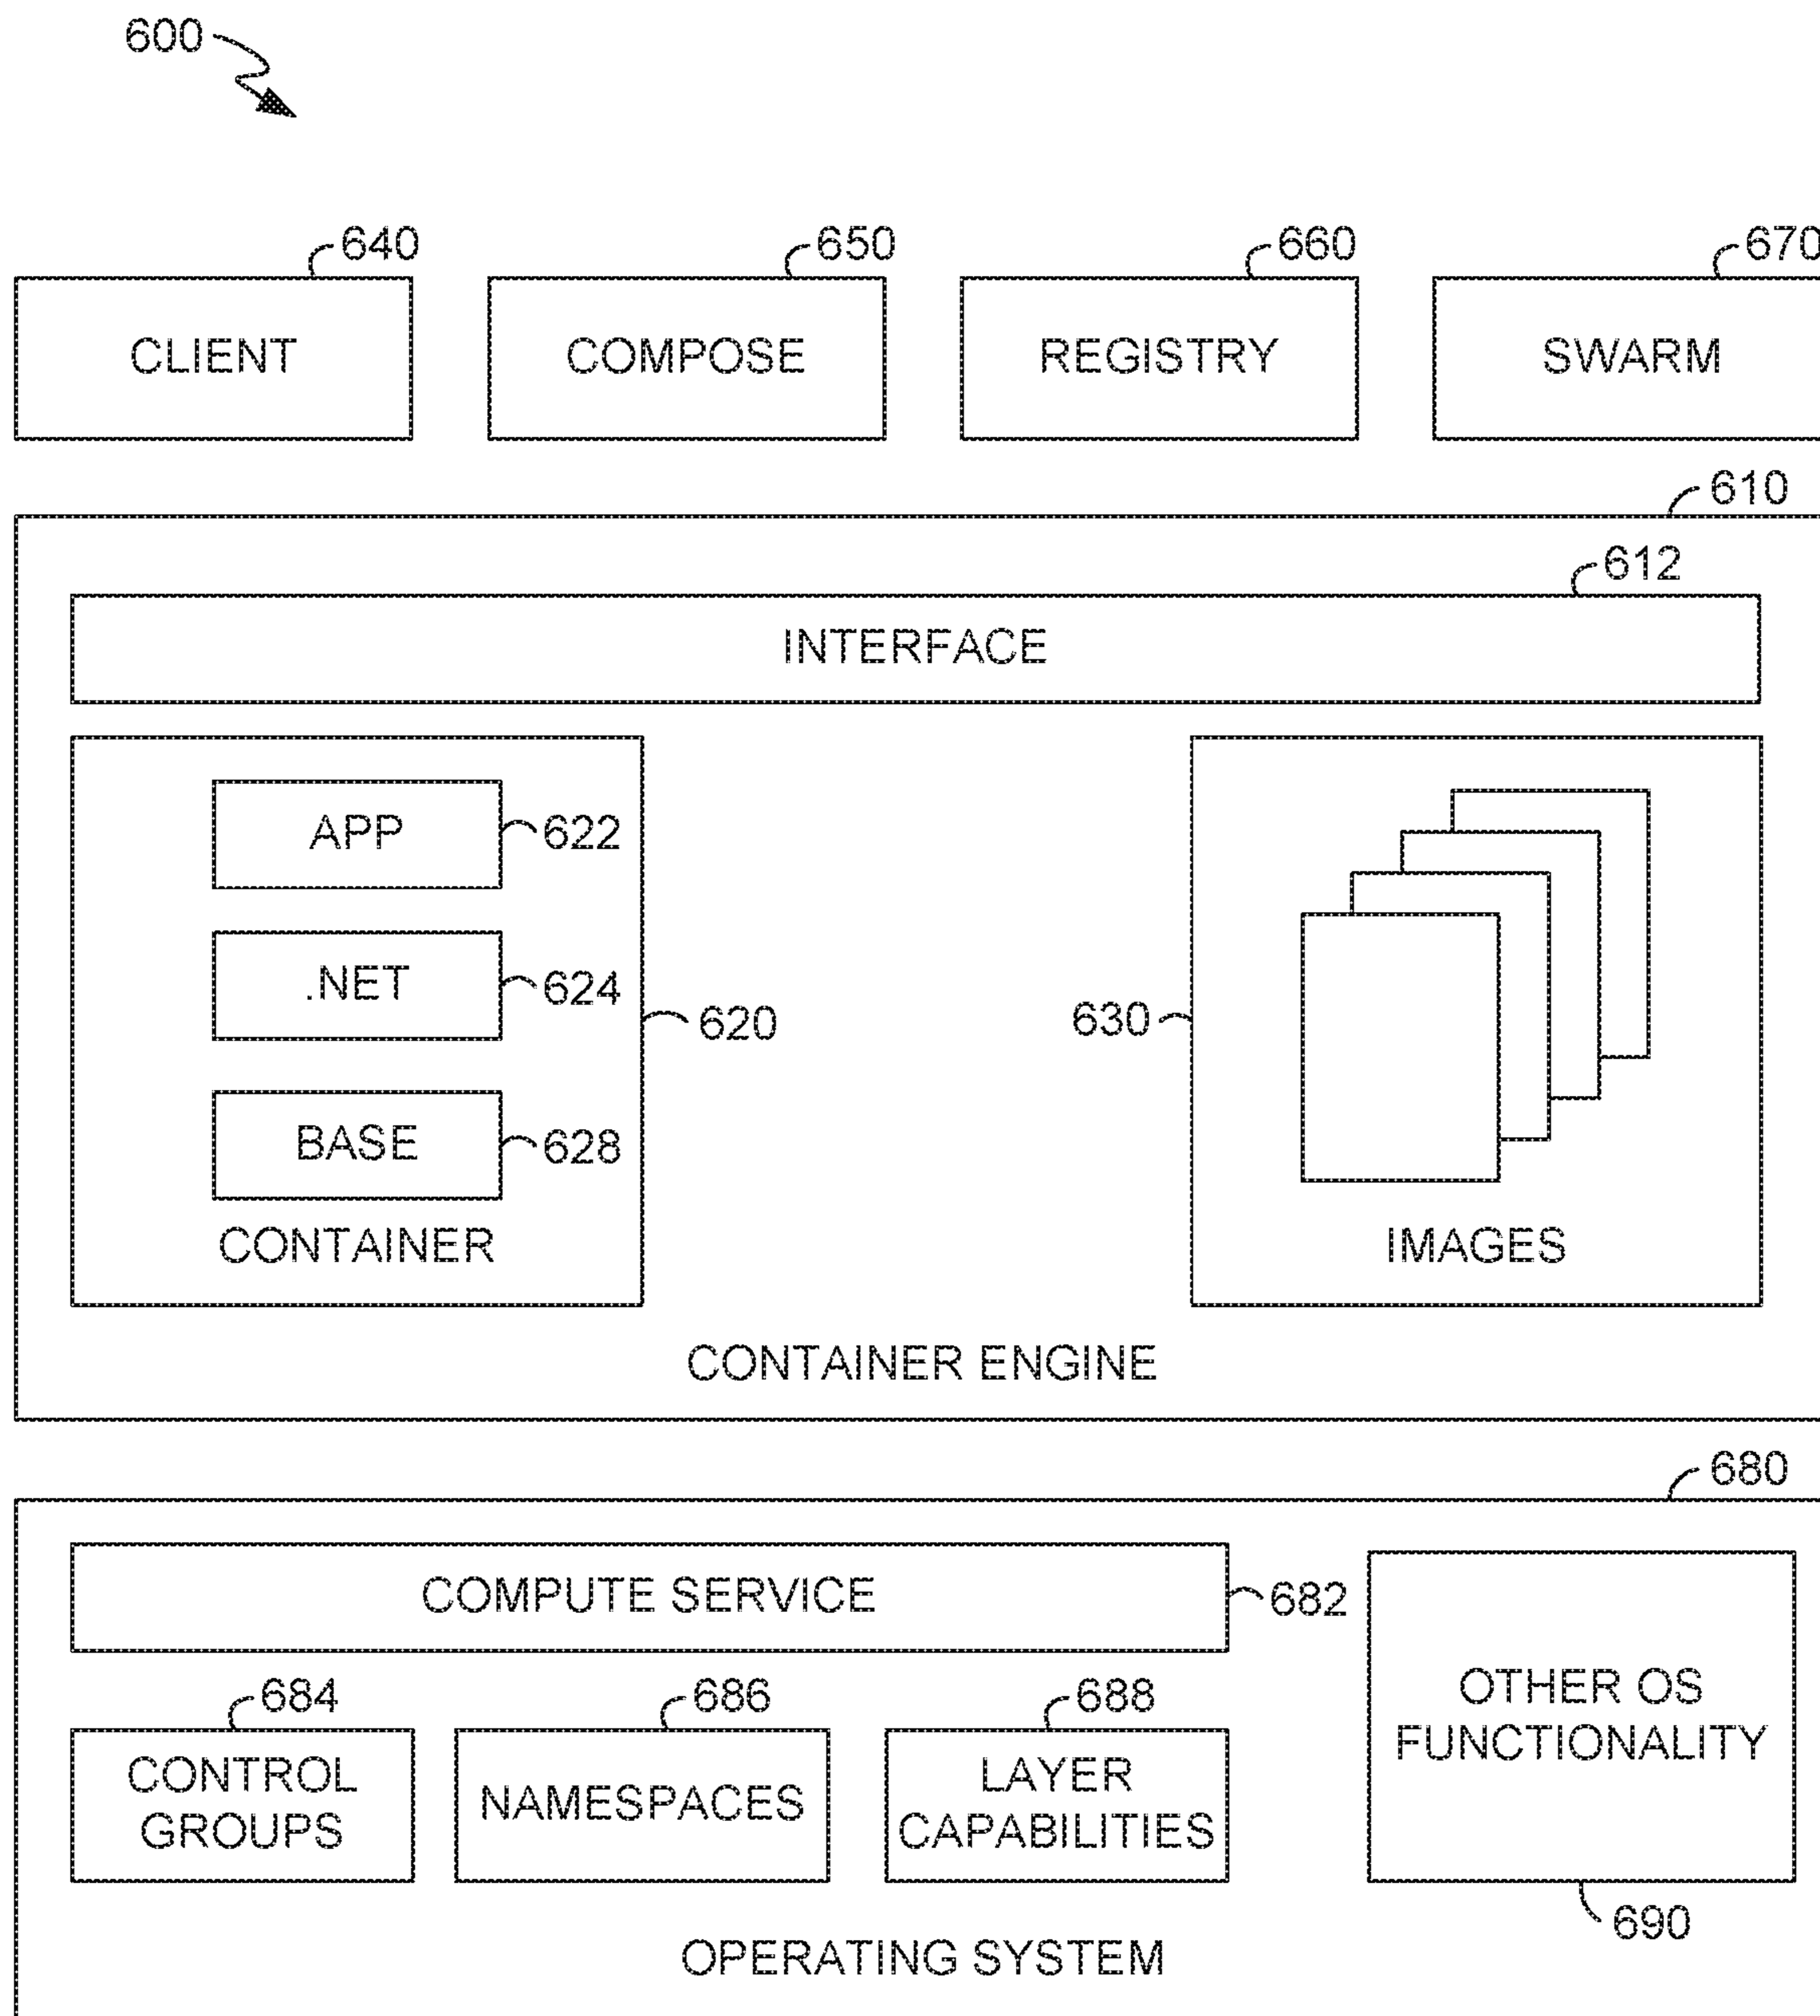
600

640
CLIENT

650
COMPOSE

660
REGISTRY

670
SWARM

610

612
INTERFACE

APP 622

.NET 624

BASE 628

CONTAINER

620

630

IMAGES

CONTAINER ENGINE

680

COMPUTE SERVICE 682

684
CONTROL GROUPS

686
NAMESPACES

688
LAYER CAPABILITIES

OTHER OS FUNCTIONALITY

690

OPERATING SYSTEM